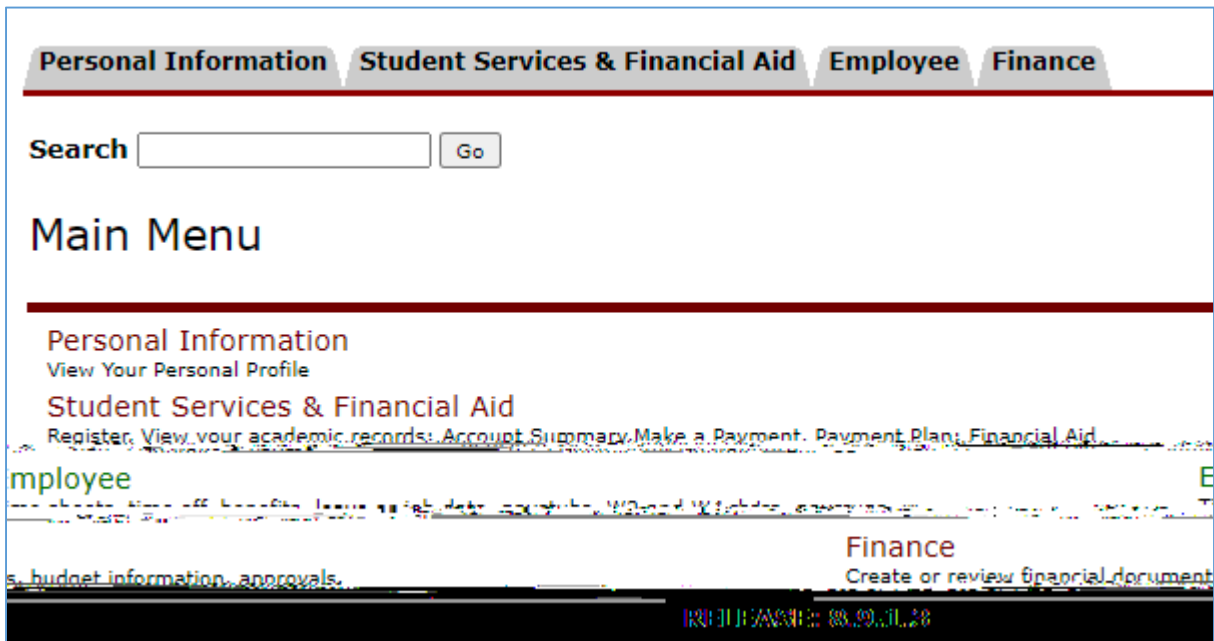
Personal Information | Student Services & Financial Aid | Employee | Finance

Search
Go

Main Menu

Personal Information
View Your Personal Profile

Student Services & Financial Aid
Register, View your academic records; Account Summary,Make a Payment, Payment Plan; Financial Aid

mployee
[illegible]

E
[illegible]

Finance
Create or review financial document

s, budget information, approvals.

RELEASE: 8.9.1.28